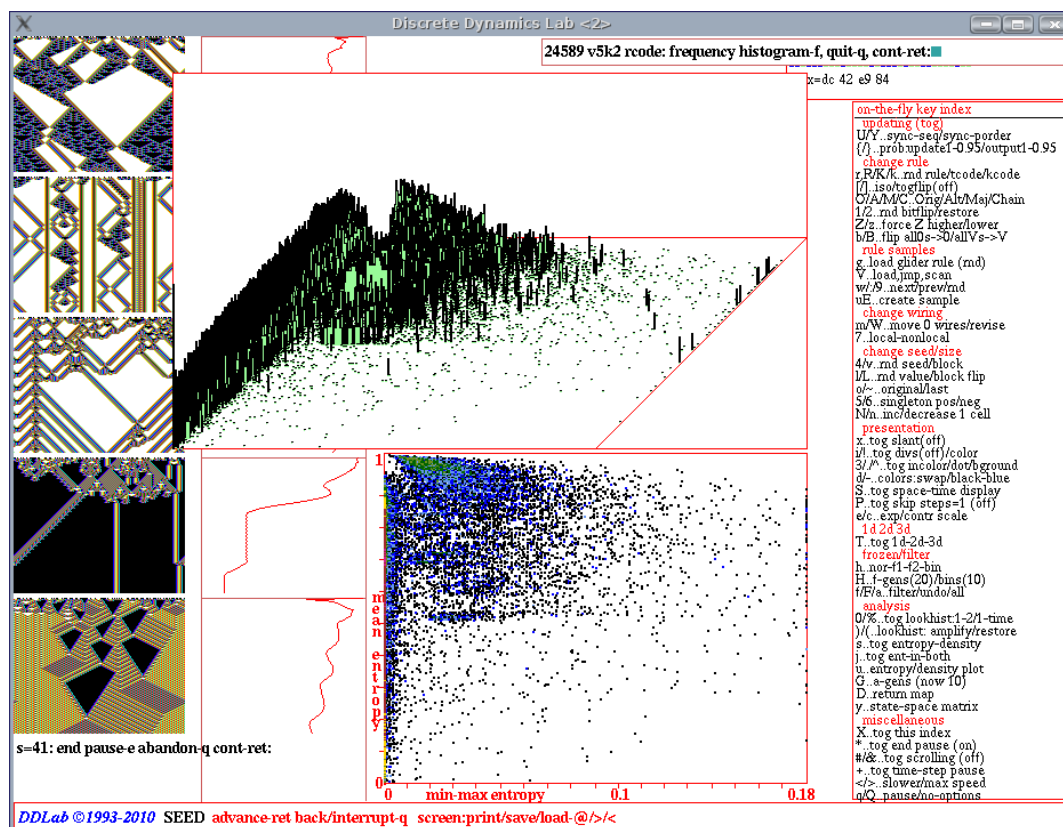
Discrete Dynamics Lab <2>

24589 v5k2 rcode: frequency histogram-f, quit-q, cont-ret:

x=dc 42 e9 84

on-the-fly key index
updating (tog)
U/Y..sync-seq/sync-porder
{/}..prob:update1-0.95/output1-0.95
change rule
r,R/K/k..rnd rule/tcode/kcode
[/]..iso/togflip(off)
O/A/M/C..Orig/Alt/Maj/Chain
1/2..rnd bitflip/restore
Z/z..force Z higher/lower
b/B..flip all0s->0/allVs->V
rule samples
g..load glider rule (rnd)
V..load,jmp,scan
w/;/9..next/prev/rnd
uE..create sample
change wiring
m/W..move 0 wires/revise
7..local-nonlocal
change seed/size
4/v..rnd seed/block
l/L..rnd value/block flip
o/~..original/last
5/6..singleton pos/neg
N/n..inc/decrease 1 cell
presentation
x..tog slant(off)
i/!..tog divs(off)/color
3/./^..tog incolor/dot/bground
d/-..colors:swap/black-blue
S..tog space-time display
P..tog skip steps=1 (off)
e/c..exp/contr scale
1d 2d 3d
T..tog 1d-2d-3d
frozen/filter
h..nor-f1-f2-bin
H..f-gens(20)/bins(10)
f/F/a..filter/undo/all
analysis
0/%..tog lookhist:1-2/1-time
)/(..lookhist: amplify/restore
s..tog entropy-density
j..tog ent-in-both
u..entropy/density plot
G..e-gens (now 10)
D..return map
y..state-space matrix
miscellaneous
X..tog this index
*..tog end pause (on)
#/&..tog scrolling (off)
+..tog time-step pause
</>..slower/max speed
q/Q..pause/no-options

1
mean entropy
0
0
min-max entropy
0.1
0.18

s=41: end pause-e abandon-q cont-ret:

DDLab ©1993-2010 SEED advance-ret back/interrupt-q screen:print/save/load-@/>/<